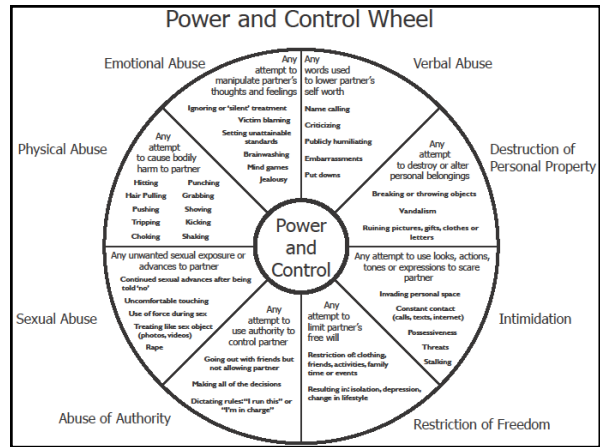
Power and Control Wheel

Emotional Abuse

Any attempt to manipulate partner's thoughts and feelings

Ignoring or 'silent' treatment

Victim blaming

Setting unattainable standards

Brainwashing

Mind games

Jealousy

Verbal Abuse

Any words used to lower partner's self worth

Name calling

Criticizing

Publicly humiliating

Embarrassments

Put downs

Physical Abuse

Any attempt to cause bodily harm to partner

Hitting

Punching

Hair Pulling

Grabbing

Pushing

Shoving

Tripping

Kicking

Choking

Shaking

Destruction of Personal Property

Any attempt to destroy or alter personal belongings

Breaking or throwing objects

Vandalism

Ruining pictures, gifts, clothes or letters

Power and Control

Sexual Abuse

Any unwanted sexual exposure or advances to partner

Continued sexual advances after being told 'no'

Uncomfortable touching

Use of force during sex

Treating like sex object (photos, videos)

Rape

Intimidation

Any attempt to use looks, actions, tones or expressions to scare partner

Invading personal space

Constant contact (calls, texts, internet)

Possessiveness

Threats

Stalking

Abuse of Authority

Any attempt to use authority to control partner

Going out with friends but not allowing partner

Making all of the decisions

Dictating rules: "I run this" or "I'm in charge"

Restriction of Freedom

Any attempt to limit partner's free will

Restriction of: clothing, friends, activities, family time or events

Resulting in: isolation, depression, change in lifestyle